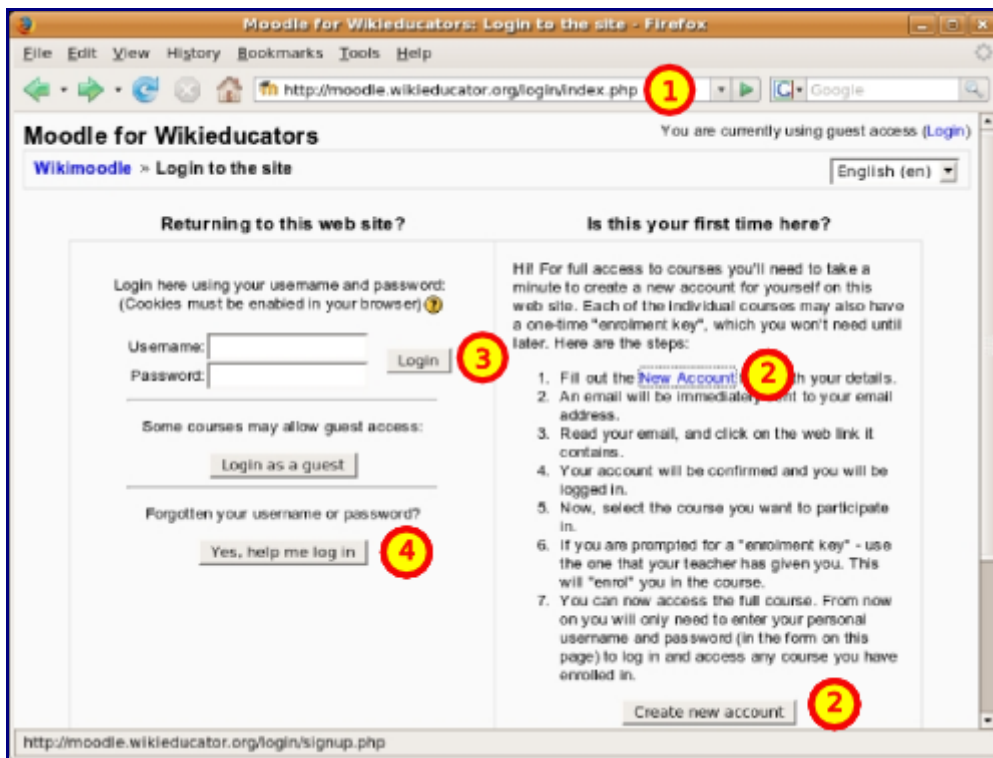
Moodle for Wikieducators: Login to the site - Firefox

File Edit View History Bookmarks Tools Help

http://moodle.wikieducator.org/login/index.php 1 Google

Moodle for Wikieducators

You are currently using guest access (Login)

Wikimoodle » Login to the site

English (en)

Returning to this web site?

Login here using your username and password: (Cookies must be enabled in your browser)

Username:
Password:
Login 3

Some courses may allow guest access:

Login as a guest

Forgotten your username or password?

Yes, help me log in 4

Is this your first time here?

Hi! For full access to courses you'll need to take a minute to create a new account for yourself on this web site. Each of the individual courses may also have a one-time "enrolment key", which you won't need until later. Here are the steps:

1. Fill out the New Account 2 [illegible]th your details.
2. An email will be immediately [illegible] to your email address.
3. Read your email, and click on the web link it contains.
4. Your account will be confirmed and you will be logged in.
5. Now, select the course you want to participate in.
6. If you are prompted for a "enrolment key" - use the one that your teacher has given you. This will "enrol" you in the course.
7. You can now access the full course. From now on you will only need to enter your personal username and password (in the form on this page) to log in and access any course you have enrolled in.

Create new account 2

http://moodle.wikieducator.org/login/signup.php